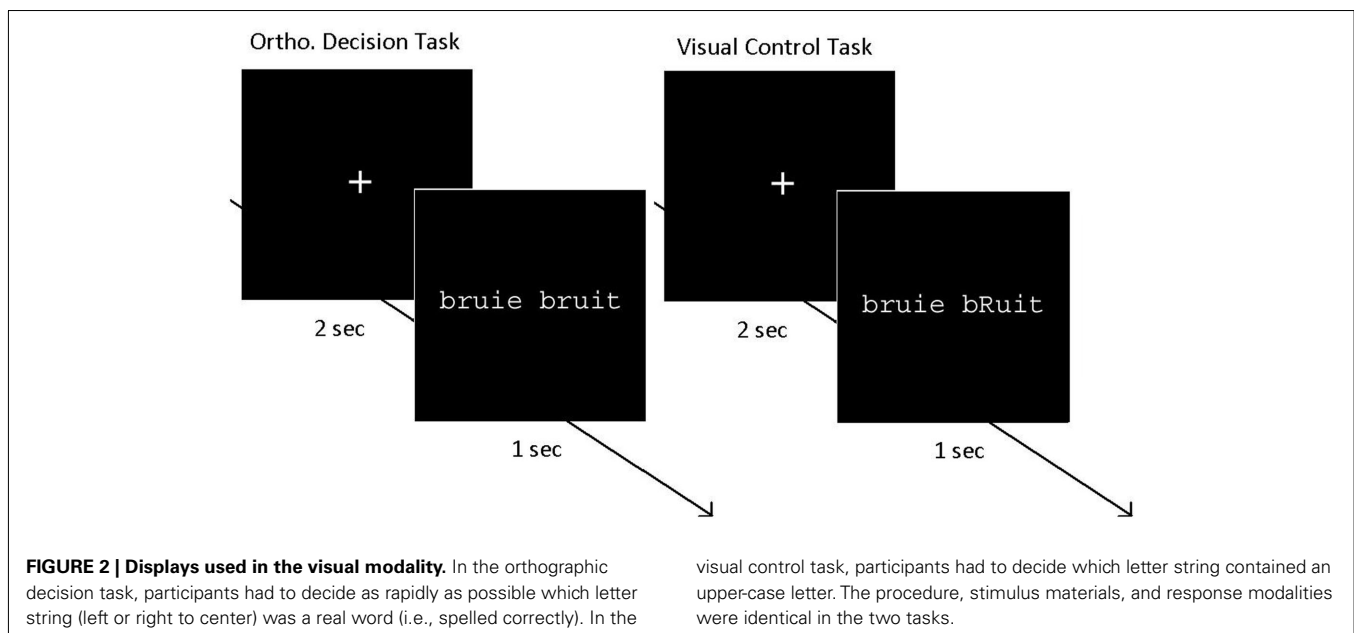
Ortho. Decision Task

+

bruie bruit

2 sec

1 sec

Visual Control Task

+

bruie bRuit

2 sec

1 sec

**FIGURE 2 | Displays used in the visual modality.** In the orthographic decision task, participants had to decide as rapidly as possible which letter string (left or right to center) was a real word (i.e., spelled correctly). In the visual control task, participants had to decide which letter string contained an upper-case letter. The procedure, stimulus materials, and response modalities were identical in the two tasks.